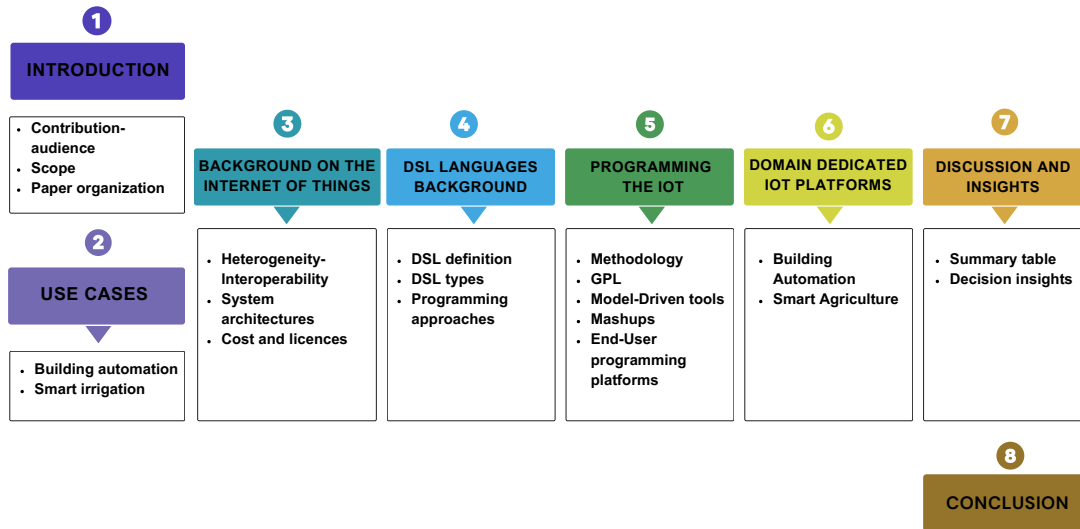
1

INTRODUCTION

- Contribution-audience
- Scope
- Paper organization

2

USE CASES

- Building automation
- Smart irrigation

3

BACKGROUND ON THE INTERNET OF THINGS

- Heterogeneity-Interoperability
- System architectures
- Cost and licences

4

DSL LANGUAGES BACKGROUND

- DSL definition
- DSL types
- Programming approaches

5

PROGRAMMING THE IOT

- Methodology
- GPL
- Model-Driven tools
- Mashups
- End-User programming platforms

6

DOMAIN DEDICATED IOT PLATFORMS

- Building Automation
- Smart Agriculture

7

DISCUSSION AND INSIGHTS

- Summary table
- Decision insights

8

CONCLUSION